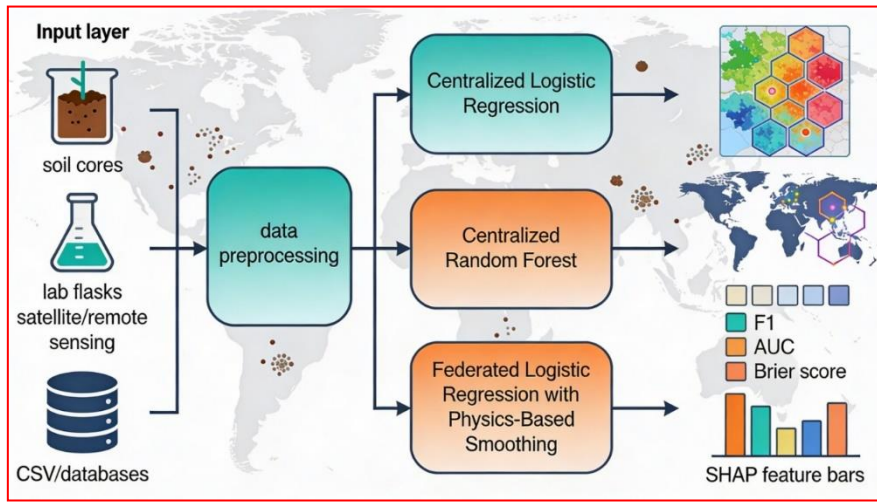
Input layer

soil cores

lab flasks
satellite/remote sensing

CSV/databases

data preprocessing

Centralized Logistic Regression

Centralized Random Forest

Federated Logistic Regression with Physics-Based Smoothing

F1
AUC
Brier score

SHAP feature bars